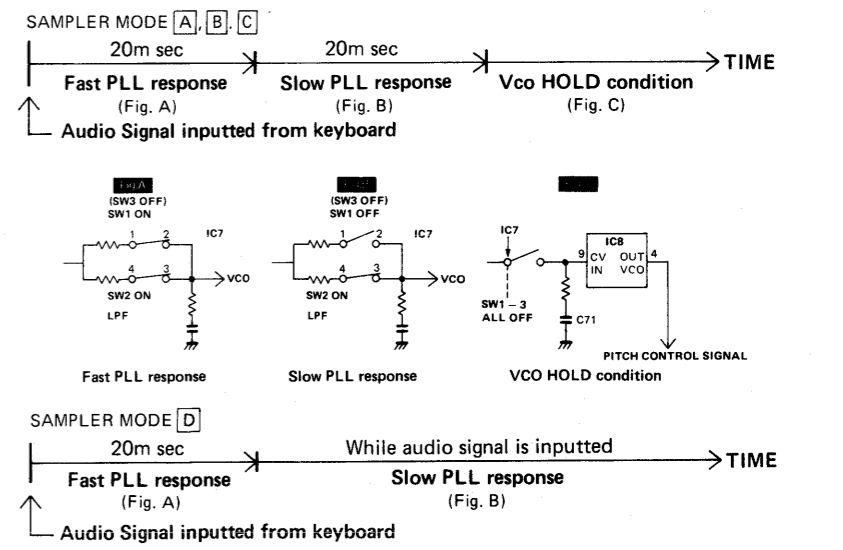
SAMPLER MODE A, B, C

20m sec
Fast PLL response
(Fig. A)

20m sec
Slow PLL response
(Fig. B)

Vco HOLD condition
(Fig. C)

TIME

Audio Signal inputted from keyboard

Fig.A
(SW3 OFF)
SW1 ON
1 2
IC7
4 3
VCO
SW2 ON
LPF
Fast PLL response

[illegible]
(SW3 OFF)
SW1 OFF
1 2
IC7
4 3
VCO
SW2 ON
LPF
Slow PLL response

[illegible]
IC7
IC8
9 CV IN
OUT VCO 4
SW1 – 3 ALL OFF
C71
PITCH CONTROL SIGNAL
VCO HOLD condition

SAMPLER MODE D

20m sec
Fast PLL response
(Fig. A)

While audio signal is inputted
Slow PLL response
(Fig. B)

TIME

Audio Signal inputted from keyboard